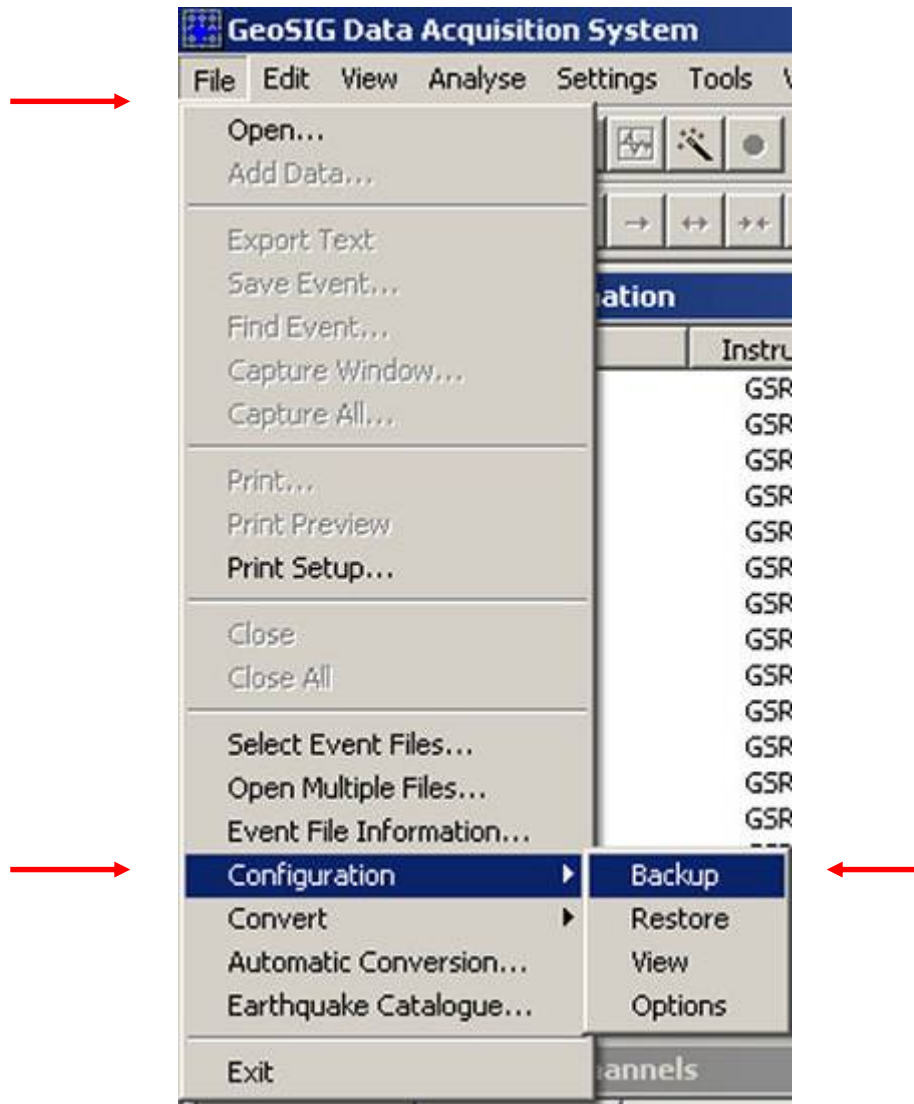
GeoSIG Data Acquisition System

File Edit View Analyse Settings Tools

Open...
Add Data...

Export Text
Save Event...
Find Event...
Capture Window...
Capture All...

Print...
Print Preview
Print Setup...

Close
Close All

Select Event Files...
Open Multiple Files...
Event File Information...
Configuration
Convert
Automatic Conversion...
Earthquake Catalogue...

Exit

Backup
Restore
View
Options

ation
Instru
GSR
GSR
GSR
GSR
GSR
GSR
GSR
GSR
GSR
GSR
GSR
GSR
GSR
annels